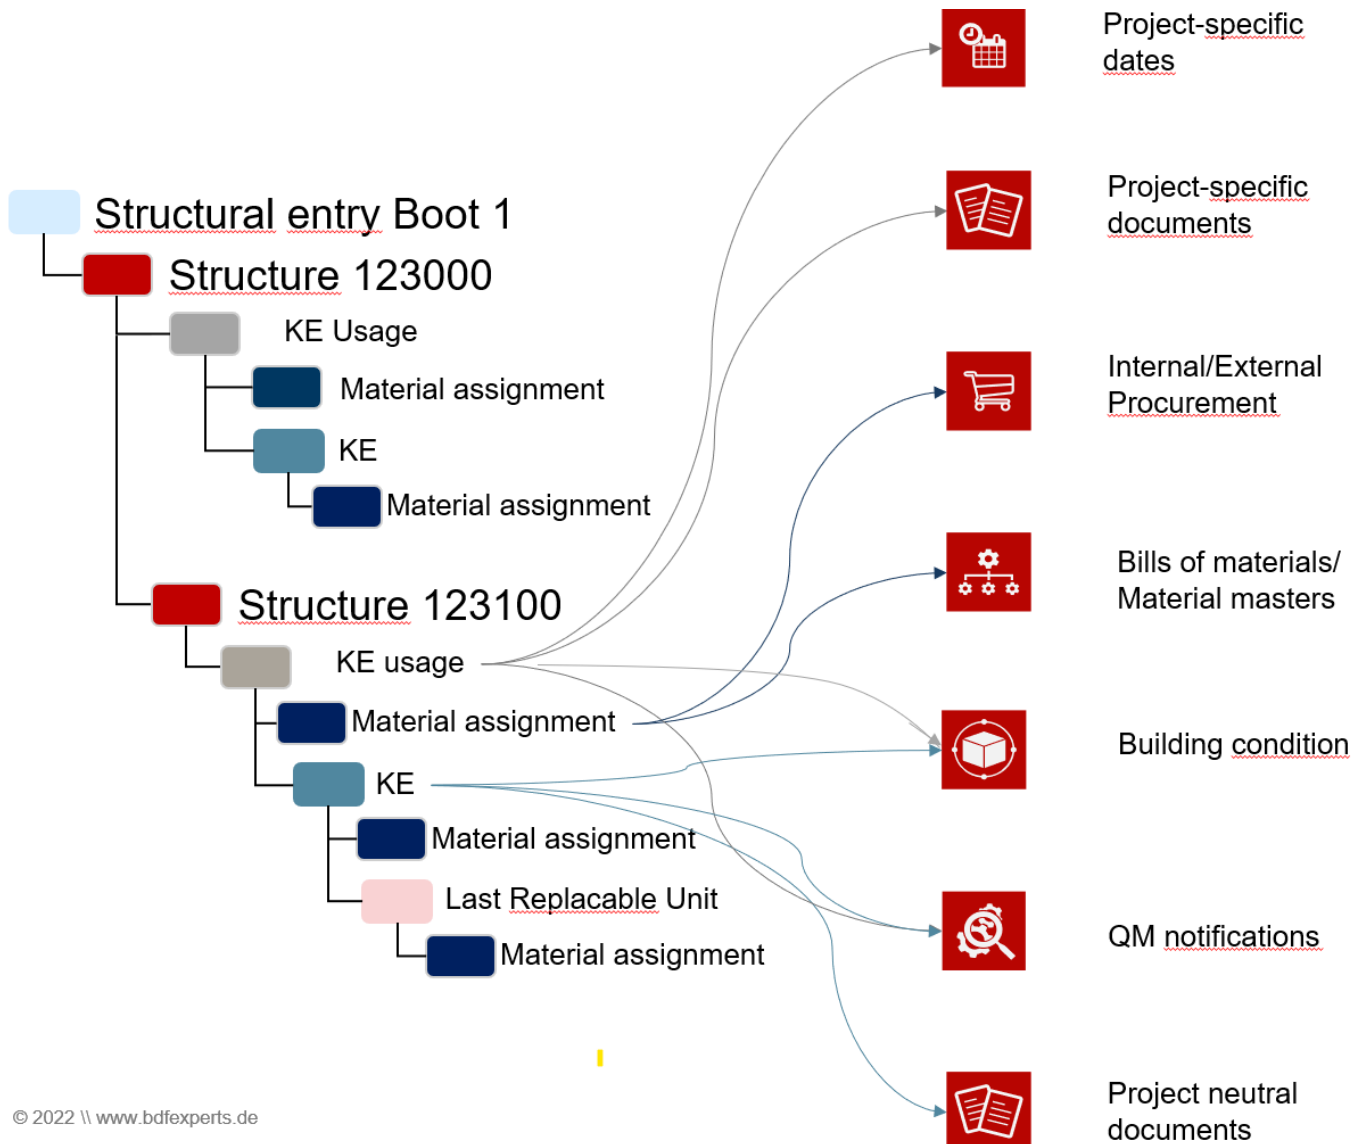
Structural entry Boot 1
Structure 123000
KE Usage
Material assignment
KE
Material assignment
Structure 123100
KE usage
Material assignment
KE
Material assignment
Last Replacable Unit
Material assignment

Project-specific dates

Project-specific documents

Internal/External Procurement

Bills of materials/ Material masters

Building condition

QM notifications

Project neutral documents

© 2022 \\ www.bdfexperts.de